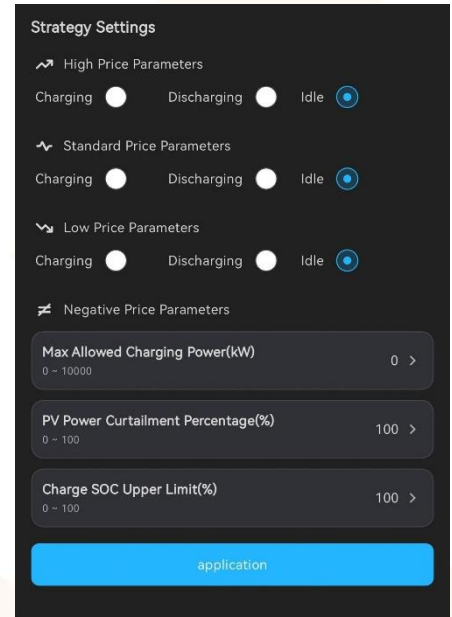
Strategy Settings

High Price Parameters

Charging Discharging Idle

Standard Price Parameters

Charging Discharging Idle

Low Price Parameters

Charging Discharging Idle

$\neq$ Negative Price Parameters

Max Allowed Charging Power(kW)
0 ~ 10000
0 >

PV Power Curtailment Percentage(%)
0 ~ 100
100 >

Charge SOC Upper Limit(%)
0 ~ 100
100 >

application